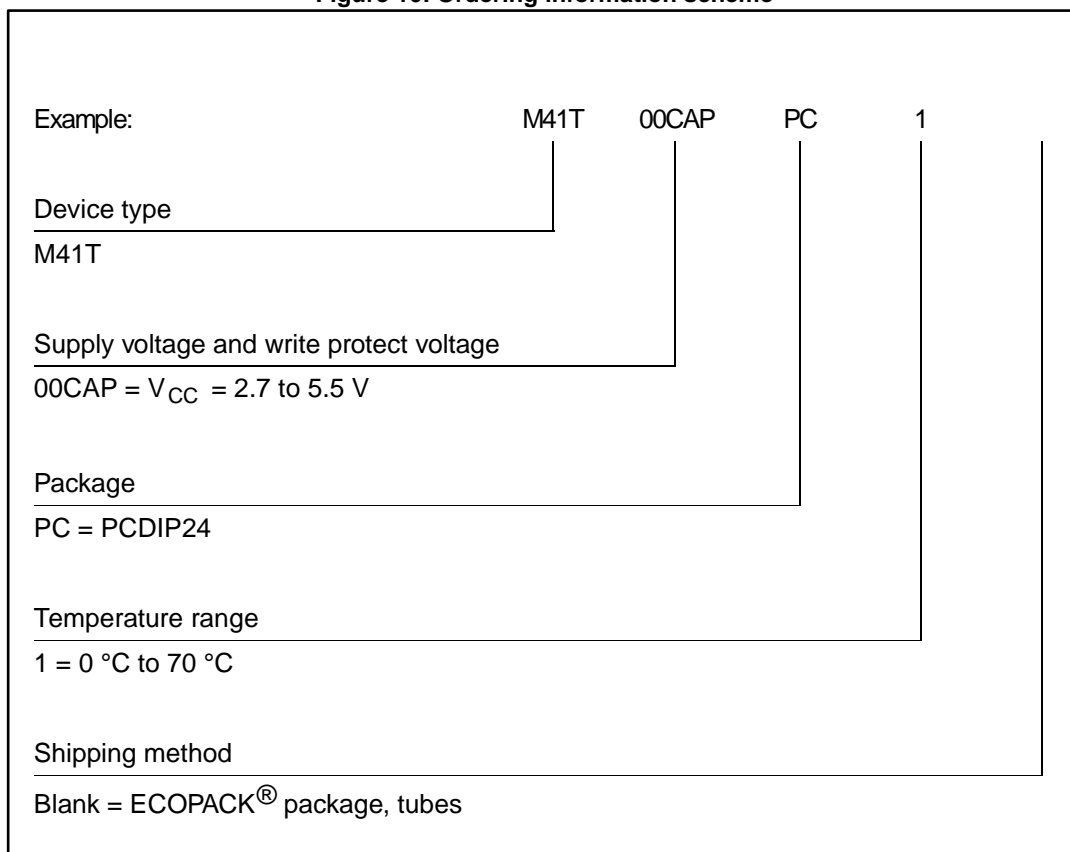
Figure 10. Ordering information scheme

Example: M41T 00CAP PC 1

Device type

M41T

Supply voltage and write protect voltage

00CAP = $V_{CC}$ = 2.7 to 5.5 V

Package

PC = PCDIP24

Temperature range

1 = 0 °C to 70 °C

Shipping method

Blank = ECOPACK® package, tubes